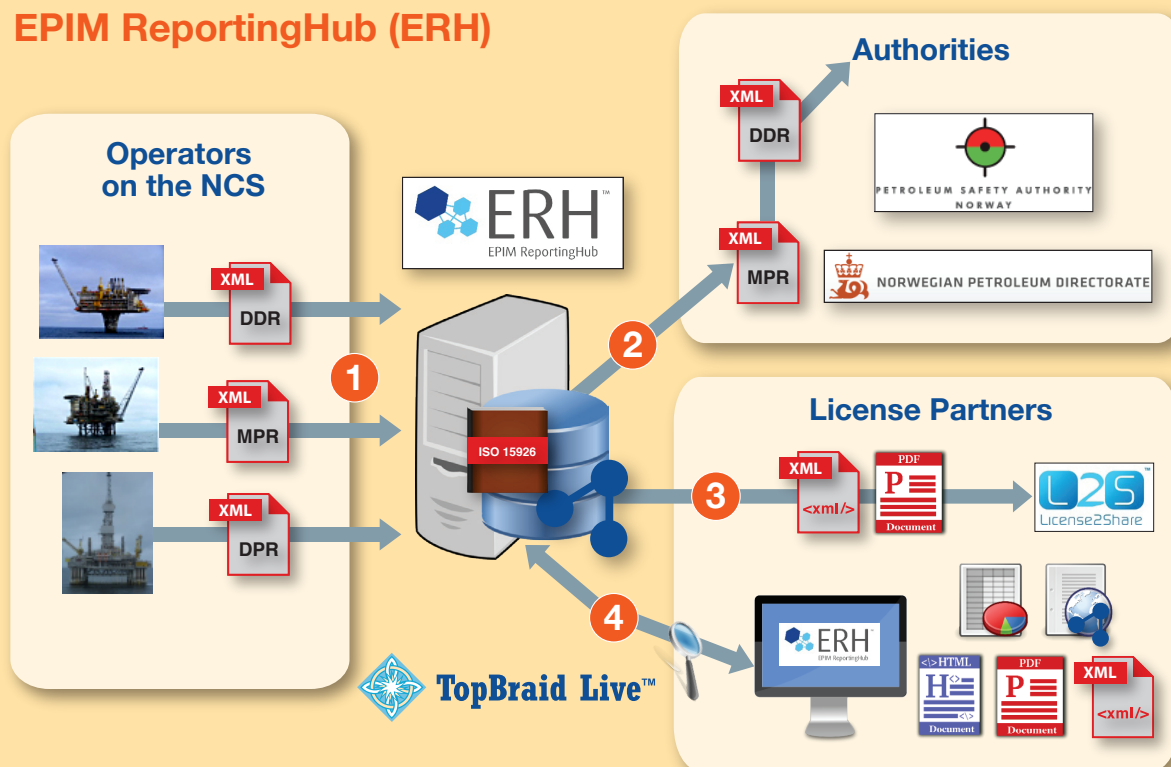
EPIM ReportingHub (ERH)

Operators on the NCS

XML
DDR

XML
MPR

XML
DPR

1

ERH™
EPIM ReportingHub

ISO 15926

2

Authorities

XML
DDR

XML
MPR

PETROLEUM SAFETY AUTHORITY NORWAY

NORWEGIAN PETROLEUM DIRECTORATE

License Partners

3

XML
<xml/>

PDF
P
Document

L2S
License2Share

4

ERH™
EPIM ReportingHub

<!>HTML
H
Document

PDF
P
Document

XML
<xml/>

TopBraid Live™